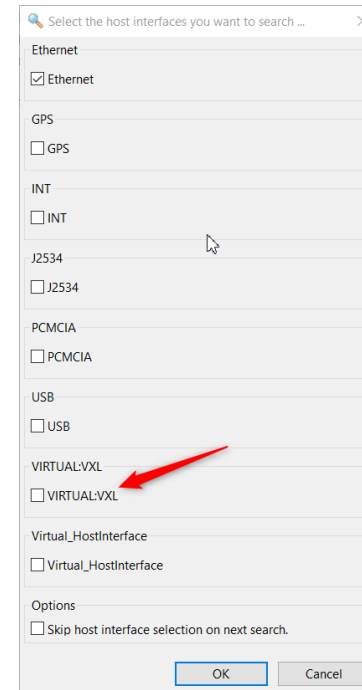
Select the host interfaces you want to search ...

Ethernet

☑ Ethernet

GPS

☐ GPS

INT

☐ INT

J2534

☐ J2534

PCMCIA

☐ PCMCIA

USB

☐ USB

VIRTUAL:VXL

☐ VIRTUAL:VXL

Virtual_HostInterface

☐ Virtual_HostInterface

Options

☐ Skip host interface selection on next search.

OK

Cancel